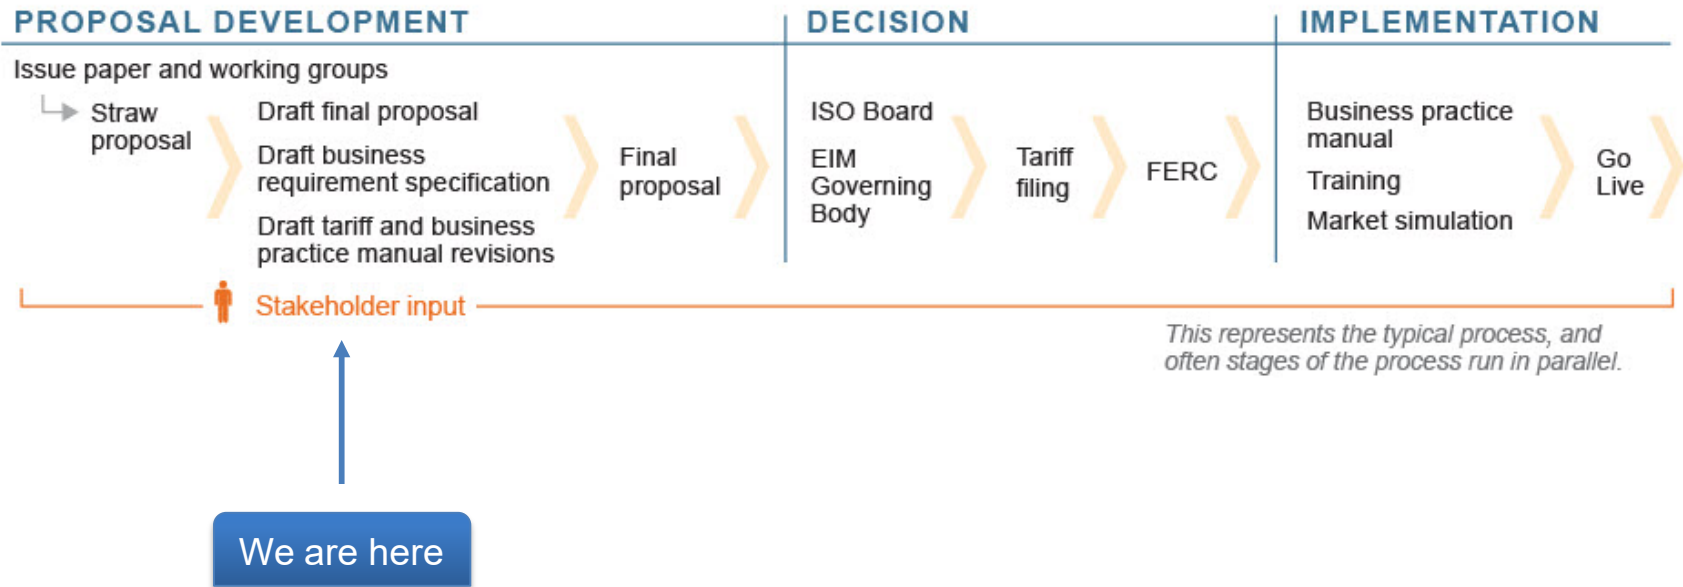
PROPOSAL DEVELOPMENT

DECISION

IMPLEMENTATION

Issue paper and working groups

Straw proposal

Draft final proposal

Draft business requirement specification

Draft tariff and business practice manual revisions

Final proposal

ISO Board

EIM Governing Body

Tariff filing

FERC

Business practice manual

Training

Market simulation

Go Live

Stakeholder input

This represents the typical process, and often stages of the process run in parallel.

We are here